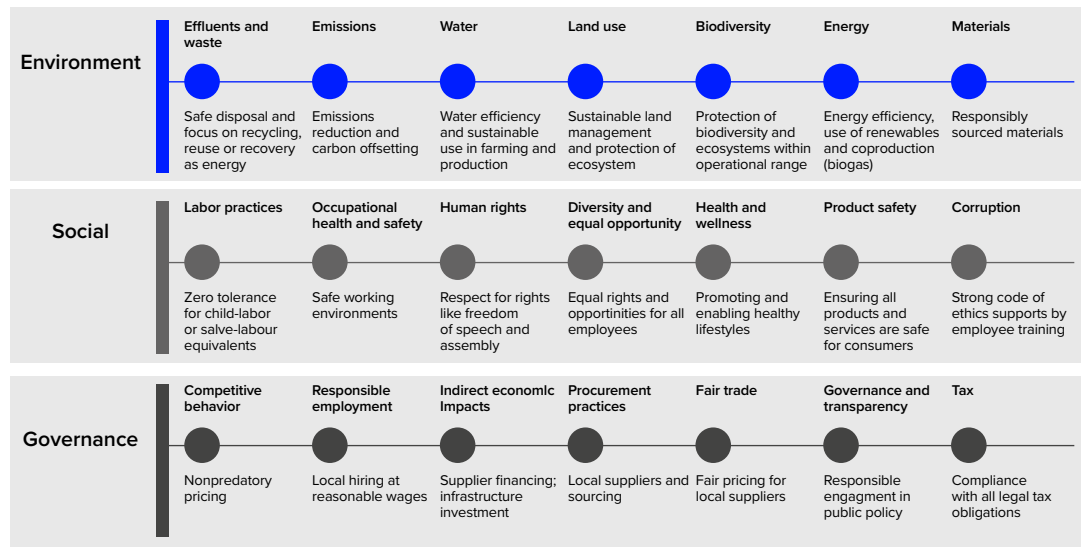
Environment

Effluents and waste
Safe disposal and focus on recycling, reuse or recovery as energy

Emissions
Emissions reduction and carbon offsetting

Water
Water efficiency and sustainable use in farming and production

Land use
Sustainable land management and protection of ecosystem

Biodiversity
Protection of biodiversity and ecosystems within operational range

Energy
Energy efficiency, use of renewables and coproduction (biogas)

Materials
Responsibly sourced materials

Social

Labor practices
Zero tolerance for child-labor or salve-labour equivalents

Occupational health and safety
Safe working environments

Human rights
Respect for rights like freedom of speech and assembly

Diversity and equal opportunity
Equal rights and opportinities for all employees

Health and wellness
Promoting and enabling healthy lifestyles

Product safety
Ensuring all products and services are safe for consumers

Corruption
Strong code of ethics supports by employee training

Governance

Competitive behavior
Nonpredatory pricing

Responsible employment
Local hiring at reasonable wages

Indirect economlc Impacts
Supplier financing; infrastructure investment

Procurement practices
Local suppliers and sourcing

Fair trade
Fair pricing for local suppliers

Governance and transparency
Responsible engagment in public policy

Tax
Compliance with all legal tax obligations